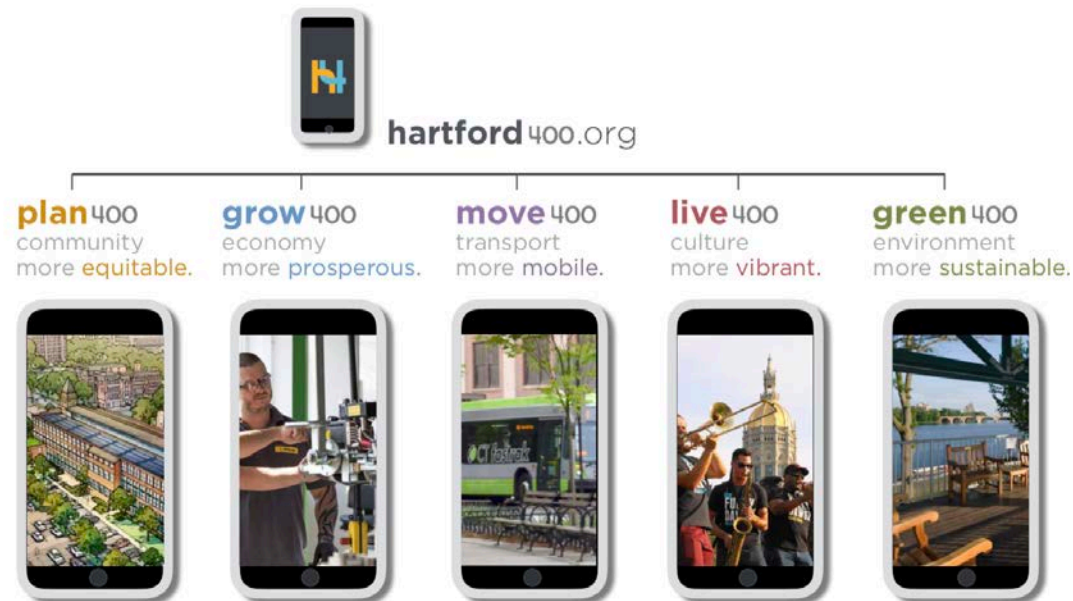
H

hartford400.org

plan400
community
more equitable.

grow400
economy
more prosperous.

move400
transport
more mobile.

live400
culture
more vibrant.

green400
environment
more sustainable.

CT fastrak